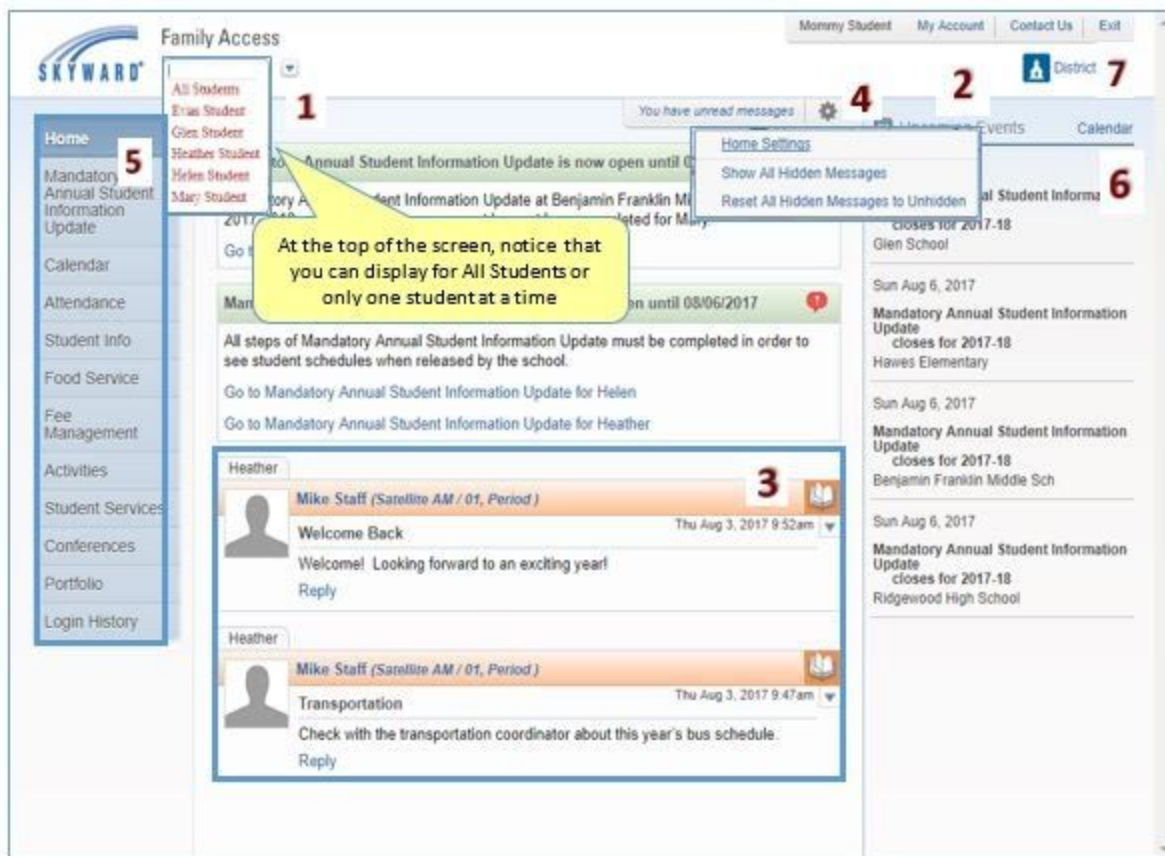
SKYWARD

Family Access

All Students
Evan Student
Glen Student
Heather Student
Helen Student
Mary Student

1

Mommy Student | My Account | Contact Us | Exit

District 7

You have unread messages

4

2

Upcoming Events

Calendar

Home Settings
Show All Hidden Messages
Reset All Hidden Messages to Unhidden

6

Home
5
Mandatory Annual Student Information Update
Calendar
Attendance
Student Info
Food Service
Fee Management
Activities
Student Services
Conferences
Portfolio
Login History

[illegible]to Annual Student Information Update is now open until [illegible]

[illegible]tory A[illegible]dent Information Update at Benjamin Franklin Mi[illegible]
2017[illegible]leted for Mary.

Go t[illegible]

At the top of the screen, notice that you can display for All Students or only one student at a time

Man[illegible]en until 08/06/2017

All steps of Mandatory Annual Student Information Update must be completed in order to see student schedules when released by the school.

Go to Mandatory Annual Student Information Update for Helen

Go to Mandatory Annual Student Information Update for Heather

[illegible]al Student Informa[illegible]
closes for 2017-18
Glen School

Sun Aug 6, 2017
Mandatory Annual Student Information Update
closes for 2017-18
Hawes Elementary

Sun Aug 6, 2017
Mandatory Annual Student Information Update
closes for 2017-18
Benjamin Franklin Middle Sch

Sun Aug 6, 2017
Mandatory Annual Student Information Update
closes for 2017-18
Ridgewood High School

Heather
3
Mike Staff (Satellite AM / 01, Period )
Welcome Back
Thu Aug 3, 2017 9:52am
Welcome! Looking forward to an exciting year!
Reply

Heather
Mike Staff (Satellite AM / 01, Period )
Transportation
Thu Aug 3, 2017 9:47am
Check with the transportation coordinator about this year's bus schedule.
Reply